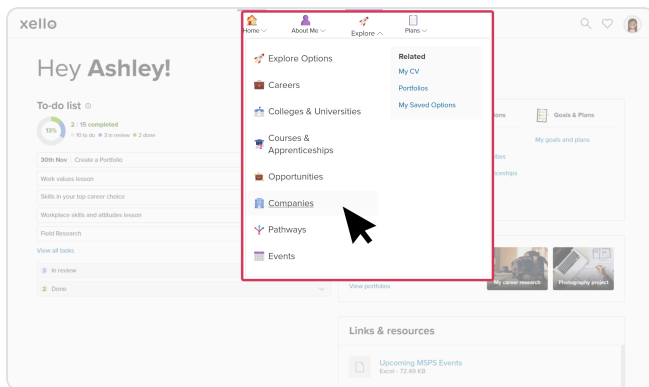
xello

Home ∨ About Me ∨ Explore ∧ Plans ∨

Hey Ashley!

To-do list

13%

2 / 15 completed

10 to do 3 in review 2 done

30th Nov Create a Portfolio

Work values lesson

Skills in your top career choice

Workplace skills and attitudes lesson

Field Research

View all tasks

3 In review

2 Done

Explore Options

Careers

Colleges & Universities

Courses & Apprenticeships

Opportunities

Companies

Pathways

Events

Related

My CV

Portfolios

My Saved Options

Goals & Plans

My goals and plans

View portfolios

My career research

Photography project

Links & resources

Upcoming MSPS Events

Excel - 72.49 KB